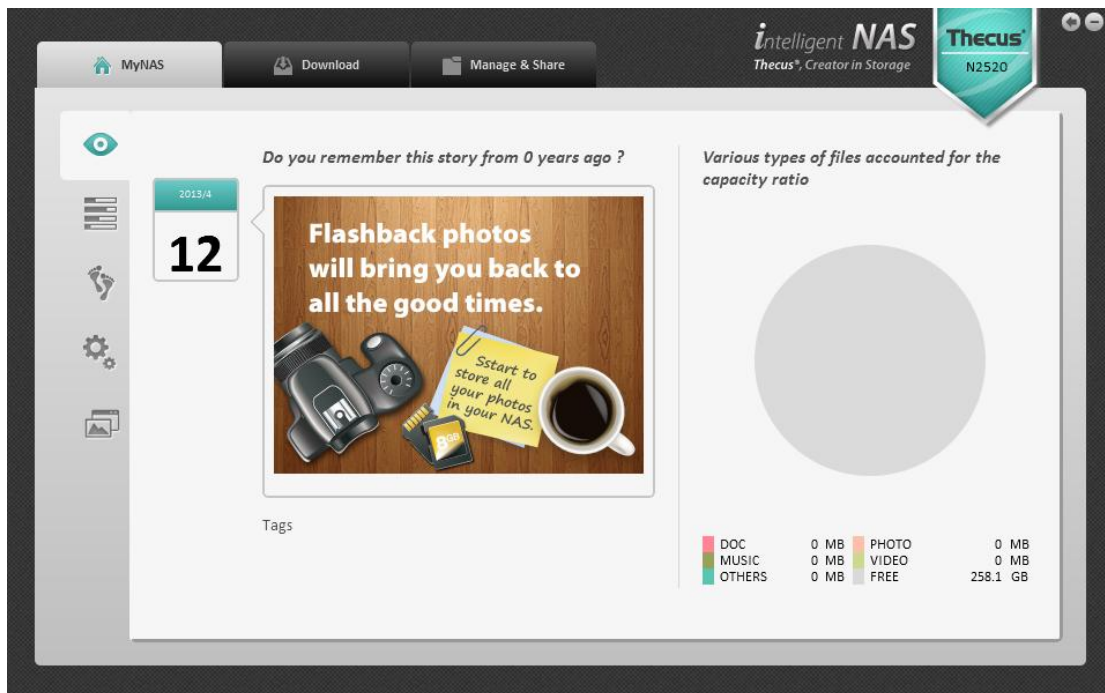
MyNAS

Download

Manage & Share

intelligent NAS
Thecus®, Creator in Storage

Thecus®
N2520

2013/4
12

Do you remember this story from 0 years ago ?

Flashback photos will bring you back to all the good times.

Sstart to store all your photos in your NAS.

8GB

Tags

Various types of files accounted for the capacity ratio

| DOC | 0 MB | PHOTO | 0 MB |
|---|---|---|---|
| MUSIC | 0 MB | VIDEO | 0 MB |
| OTHERS | 0 MB | FREE | 258.1 GB |